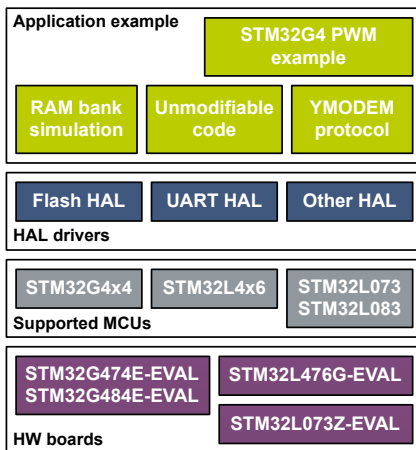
Application example

STM32G4 PWM example

RAM bank simulation

Unmodifiable code

YMODEM protocol

Flash HAL

UART HAL

Other HAL

HAL drivers

STM32G4x4

STM32L4x6

STM32L073
STM32L083

Supported MCUs

STM32G474E-EVAL
STM32G484E-EVAL

STM32L476G-EVAL

STM32L073Z-EVAL

HW boards